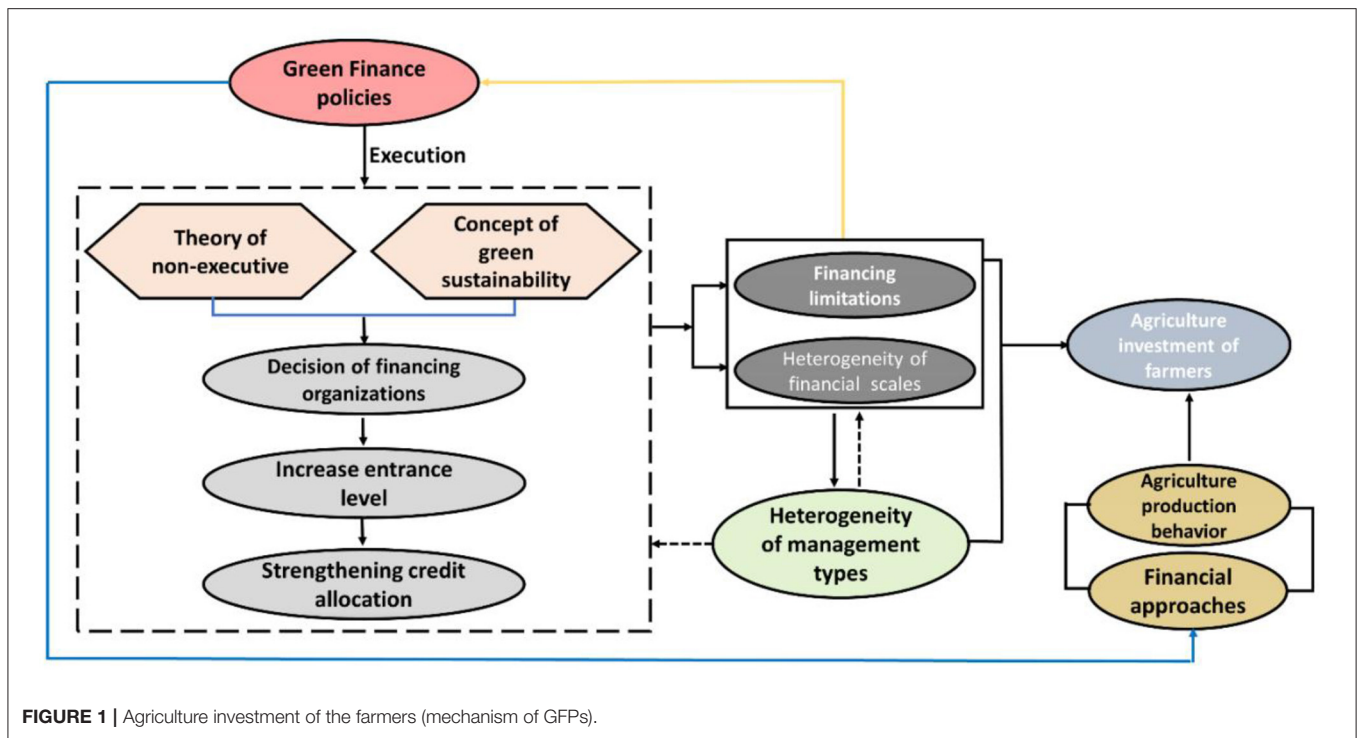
Green Finance policies

Execution

Theory of non-executive

Concept of green sustainability

Decision of financing organizations

Increase entrance level

Strengthening credit allocation

Financing limitations

Heterogeneity of financial scales

Heterogeneity of management types

Agriculture investment of farmers

Agriculture production behavior

Financial approaches

FIGURE 1 | Agriculture investment of the farmers (mechanism of GFPs).